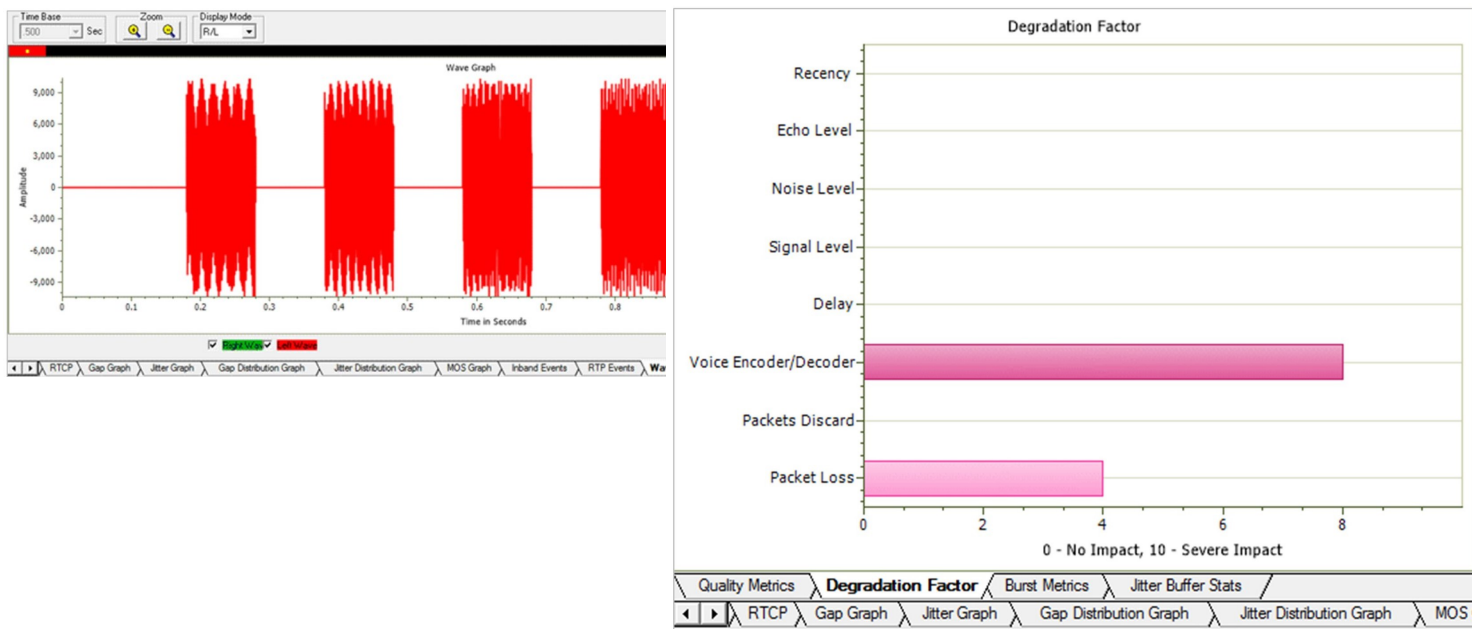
Time Base
500
Sec
Zoom
Display Mode
R/L

Wave Graph
9,000
6,000
3,000
0
-3,000
-6,000
-9,000
Amplitude
0
0.1
0.2
0.3
0.4
0.5
0.6
0.7
0.8
Time in Seconds

Right Wav
Left Wave

RTCP | Gap Graph | Jitter Graph | Gap Distribution Graph | Jitter Distribution Graph | MOS Graph | Inband Events | RTP Events | Wa

Degradation Factor
Recency
Echo Level
Noise Level
Signal Level
Delay
Voice Encoder/Decoder
Packets Discard
Packet Loss
0
2
4
6
8
0 - No Impact, 10 - Severe Impact

Quality Metrics | Degradation Factor | Burst Metrics | Jitter Buffer Stats

RTCP | Gap Graph | Jitter Graph | Gap Distribution Graph | Jitter Distribution Graph | MOS